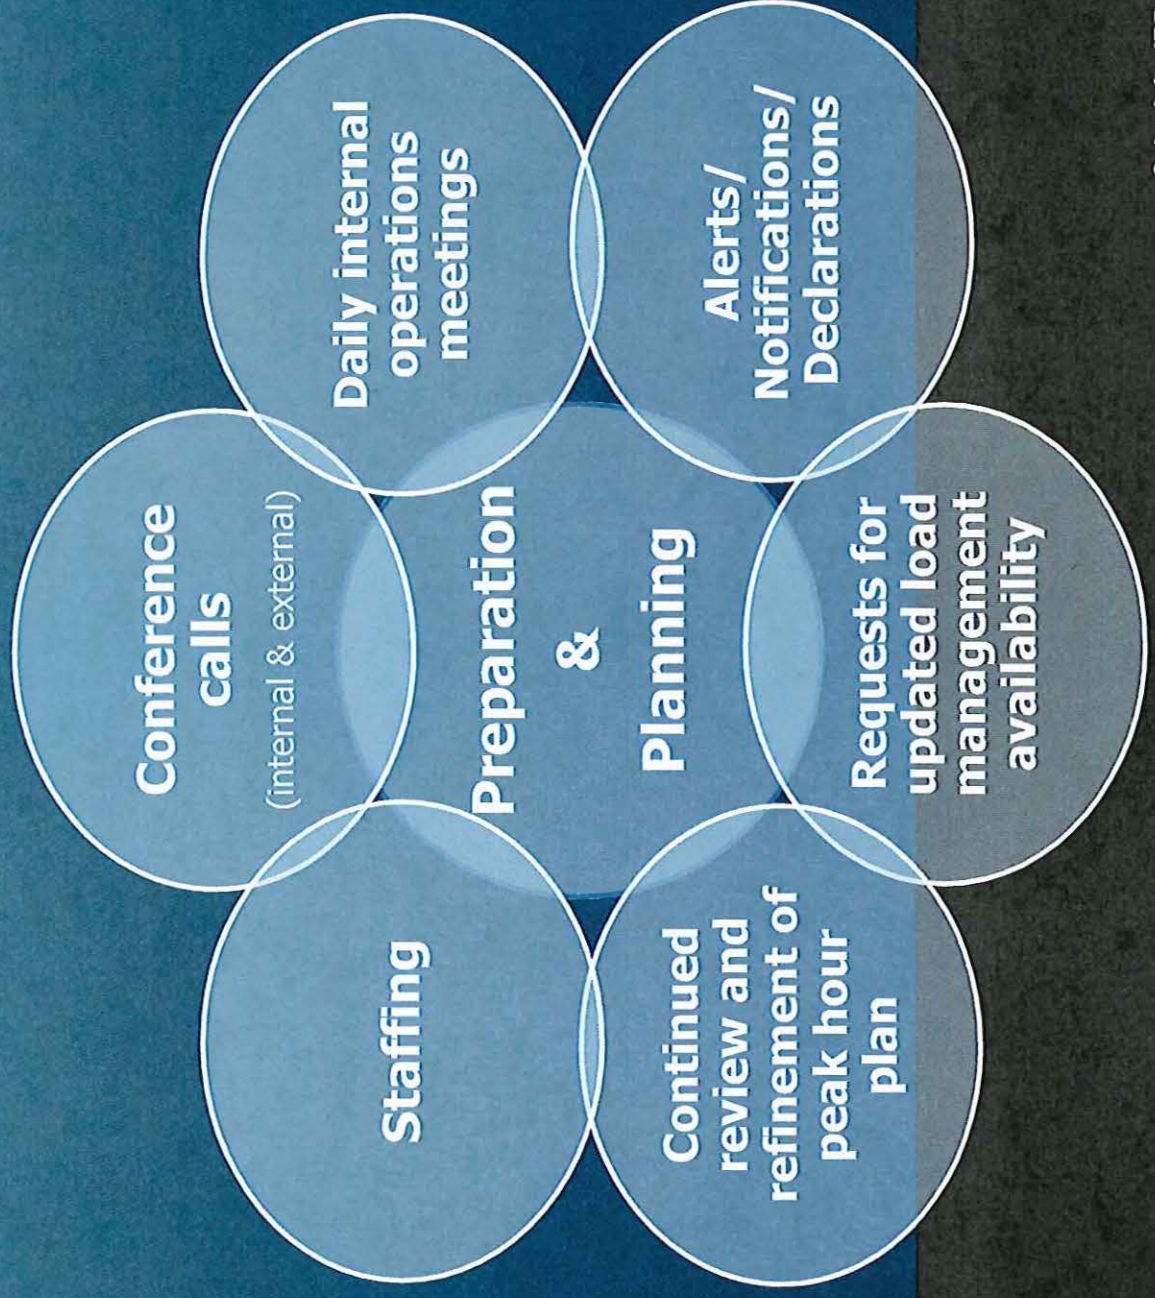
Preparation & Planning

Daily internal operations meetings

Alerts/ Notifications/ Declarations

Requests for updated load management availability

Continued review and refinement of peak hour plan

Staffing

Conference calls (internal & external)